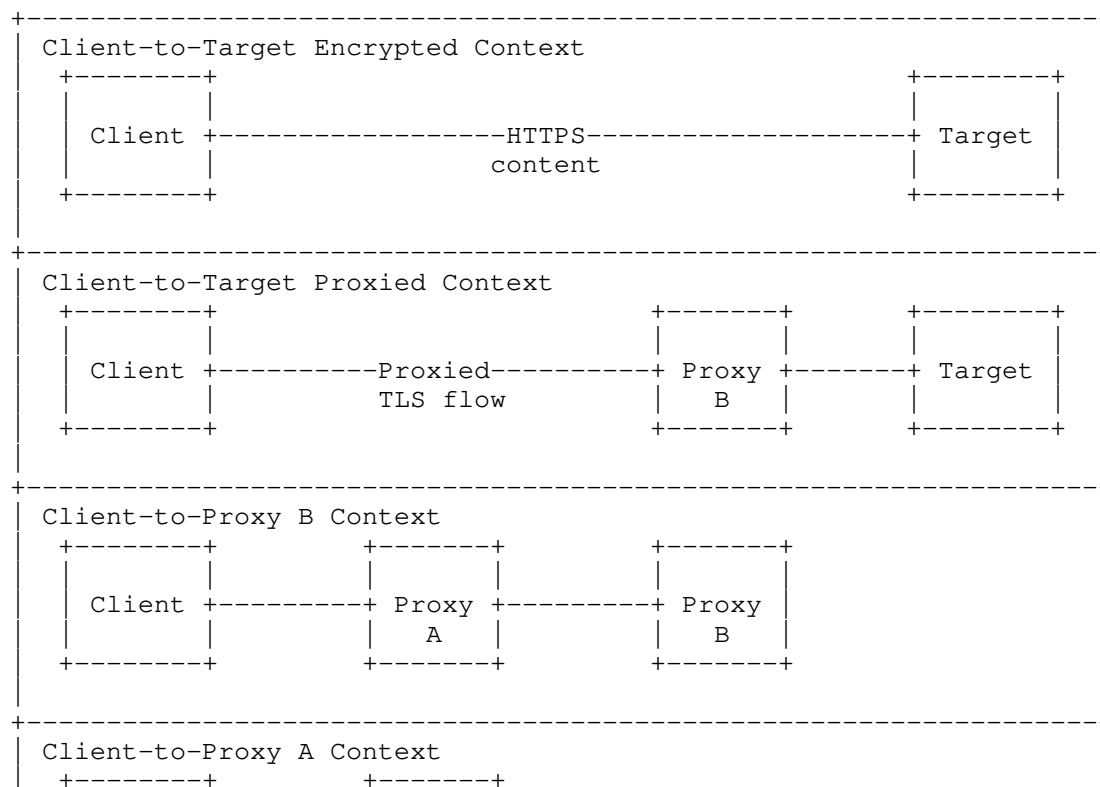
Client-to-Target Encrypted Context

Client

HTTPS
content

Target

Client-to-Target Proxied Context

Client

Proxied
TLS flow

Proxy
B

Target

Client-to-Proxy B Context

Client

Proxy
A

Proxy
B

Client-to-Proxy A Context